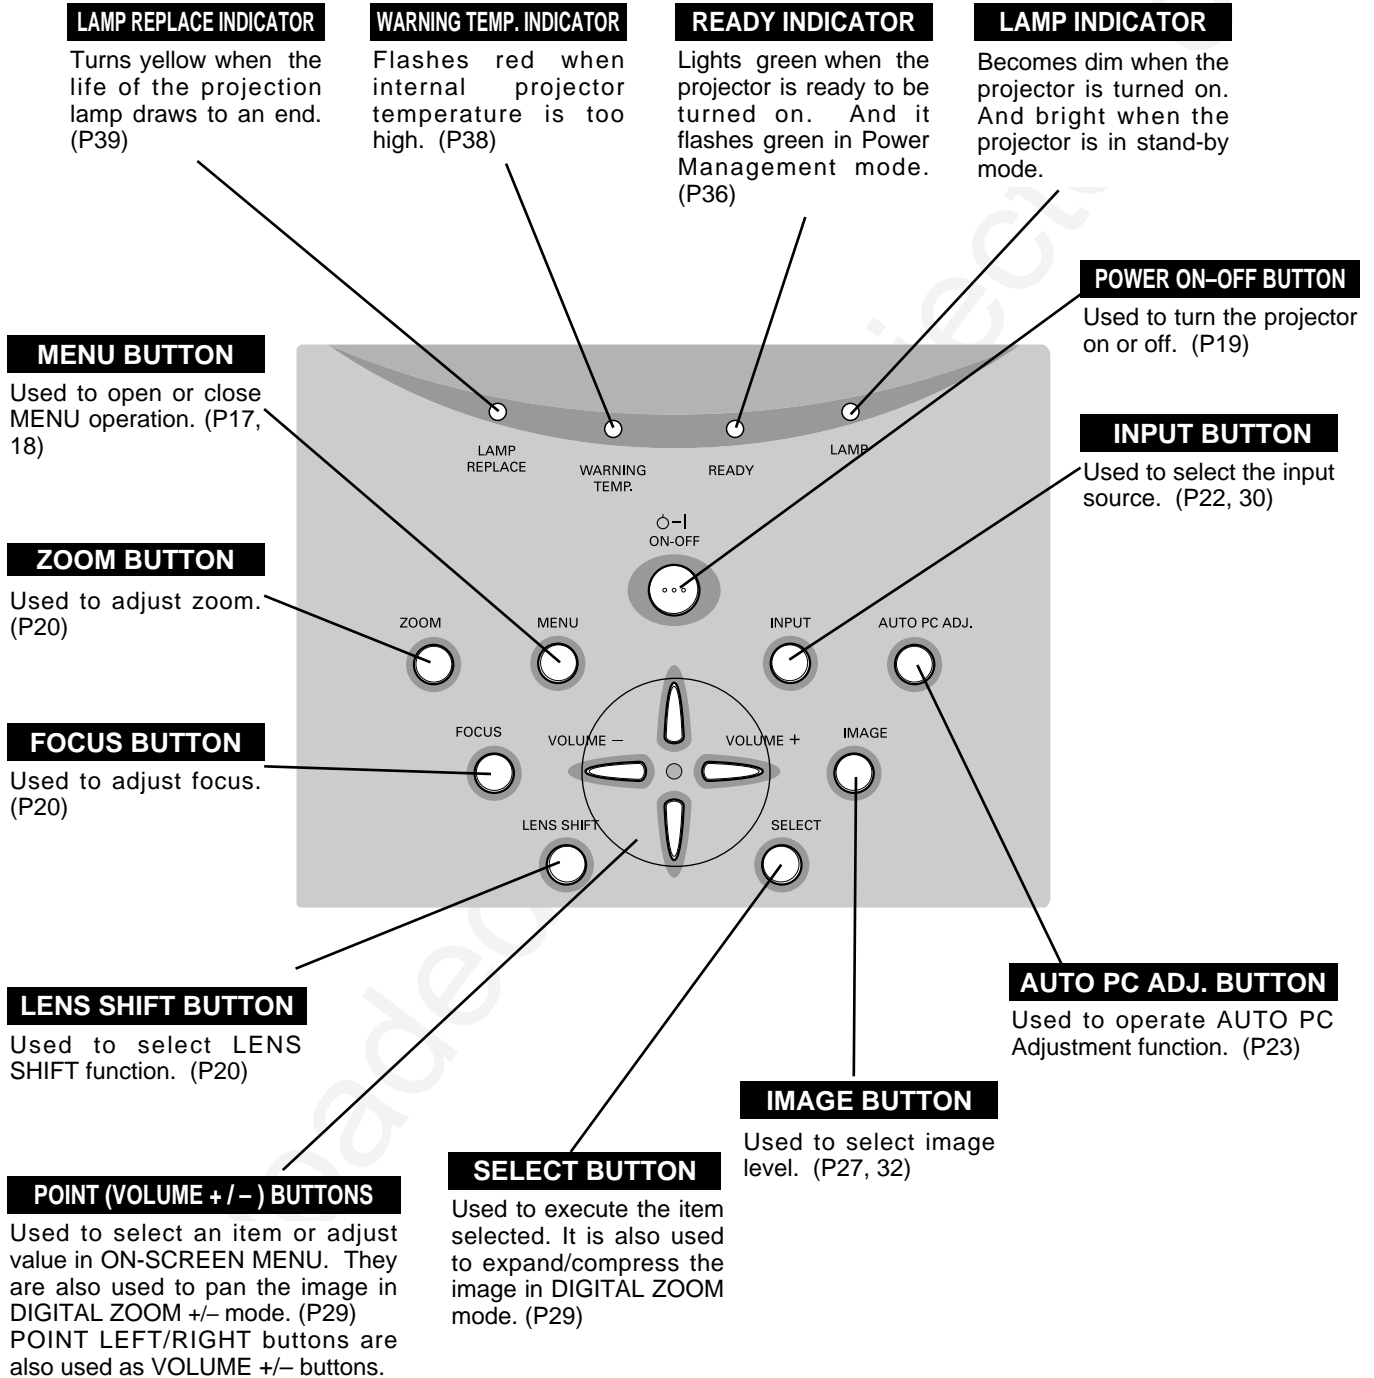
LAMP REPLACE INDICATOR
Turns yellow when the life of the projection lamp draws to an end. (P39)

WARNING TEMP. INDICATOR
Flashes red when internal projector temperature is too high. (P38)

READY INDICATOR
Lights green when the projector is ready to be turned on. And it flashes green in Power Management mode. (P36)

LAMP INDICATOR
Becomes dim when the projector is turned on. And bright when the projector is in stand-by mode.

POWER ON–OFF BUTTON
Used to turn the projector on or off. (P19)

MENU BUTTON
Used to open or close MENU operation. (P17, 18)

INPUT BUTTON
Used to select the input source. (P22, 30)

ZOOM BUTTON
Used to adjust zoom. (P20)

FOCUS BUTTON
Used to adjust focus. (P20)

LAMP REPLACE
WARNING TEMP.
READY
LAMP
ON-OFF
ZOOM
MENU
INPUT
AUTO PC ADJ.
FOCUS
VOLUME –
VOLUME +
IMAGE
LENS SHIFT
SELECT

AUTO PC ADJ. BUTTON
Used to operate AUTO PC Adjustment function. (P23)

LENS SHIFT BUTTON
Used to select LENS SHIFT function. (P20)

IMAGE BUTTON
Used to select image level. (P27, 32)

SELECT BUTTON
Used to execute the item selected. It is also used to expand/compress the image in DIGITAL ZOOM mode. (P29)

POINT (VOLUME + / – ) BUTTONS
Used to select an item or adjust value in ON-SCREEN MENU. They are also used to pan the image in DIGITAL ZOOM +/– mode. (P29) POINT LEFT/RIGHT buttons are also used as VOLUME +/– buttons.